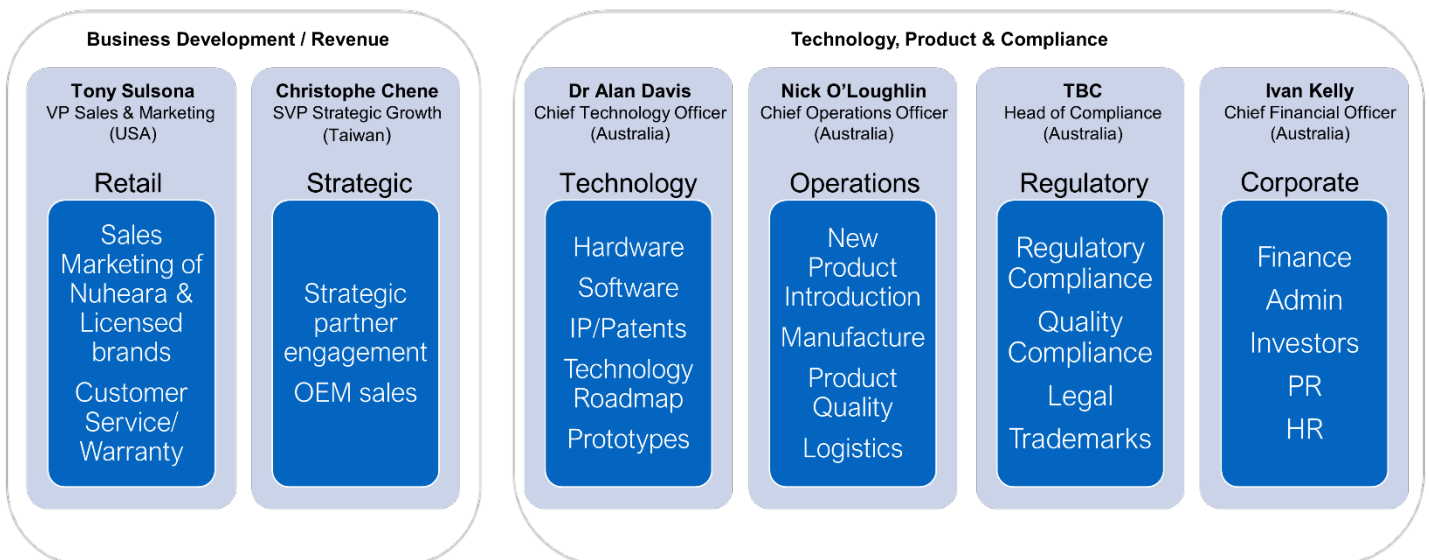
Business Development / Revenue

Tony Sulsona
VP Sales & Marketing
(USA)

Retail

Sales Marketing of Nuheara & Licensed brands

Customer Service/ Warranty

Christophe Chene
SVP Strategic Growth
(Taiwan)

Strategic

Strategic partner engagement

OEM sales

Technology, Product & Compliance

Dr Alan Davis
Chief Technology Officer
(Australia)

Technology

Hardware

Software

IP/Patents

Technology Roadmap

Prototypes

Nick O'Loughlin
Chief Operations Officer
(Australia)

Operations

New Product Introduction

Manufacture

Product Quality

Logistics

TBC
Head of Compliance
(Australia)

Regulatory

Regulatory Compliance

Quality Compliance

Legal

Trademarks

Ivan Kelly
Chief Financial Officer
(Australia)

Corporate

Finance

Admin

Investors

PR

HR